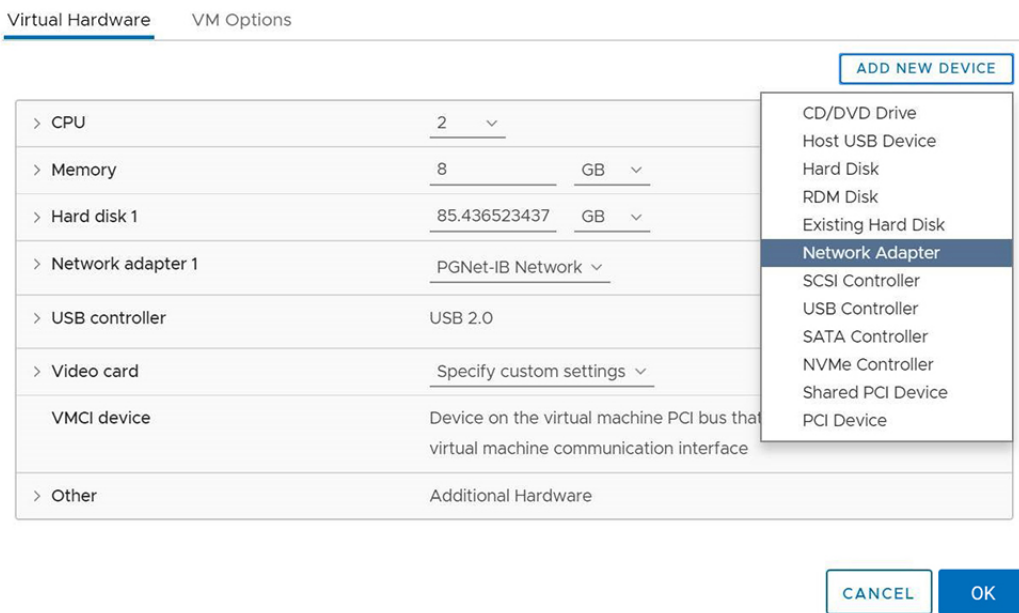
Virtual Hardware VM Options

ADD NEW DEVICE

| | | |
|---|---|---|
| > CPU | 2 | |
| > Memory | 8 | GB |
| > Hard disk 1 | 85.436523437 | GB |
| > Network adapter 1 | PGNet-IB Network | |
| > USB controller | USB 2.0 | |
| > Video card | Specify custom settings | |
| VMCI device | Device on the virtual machine PCI bus that virtual machine communication interface | |
| > Other | Additional Hardware | |

CD/DVD Drive
Host USB Device
Hard Disk
RDM Disk
Existing Hard Disk
Network Adapter
SCSI Controller
USB Controller
SATA Controller
NVMe Controller
Shared PCI Device
PCI Device

CANCEL OK